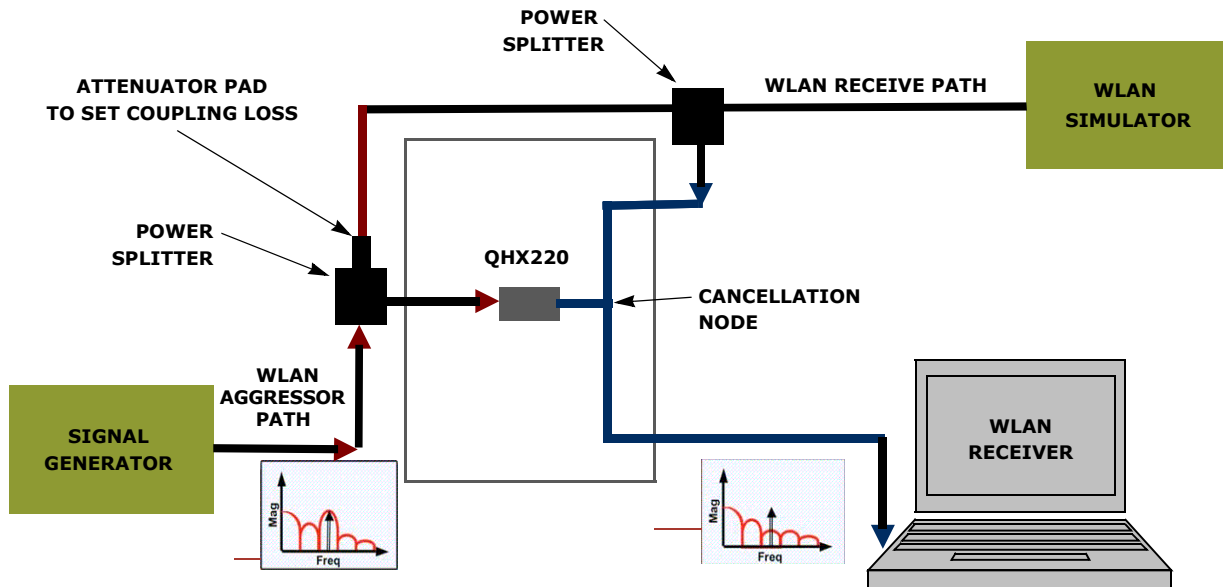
POWER SPLITTER

ATTENUATOR PAD TO SET COUPLING LOSS

WLAN RECEIVE PATH

WLAN SIMULATOR

POWER SPLITTER

QHX220

CANCELLATION NODE

WLAN AGGRESSOR PATH

SIGNAL GENERATOR

WLAN RECEIVER

Mag

Freq

Mag

Freq